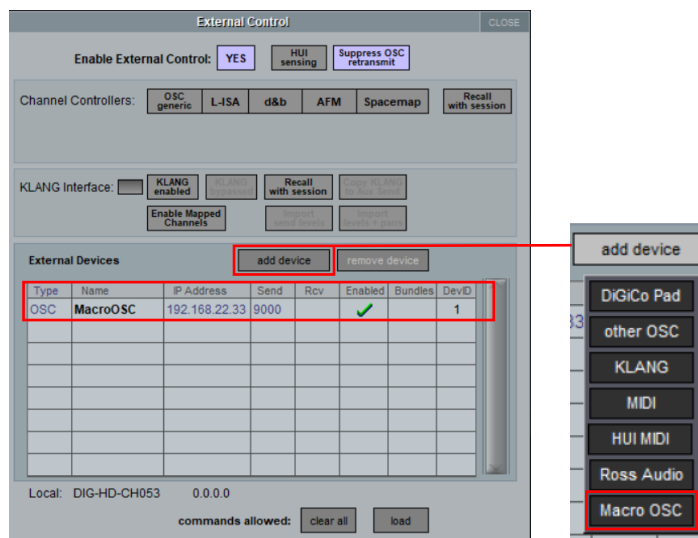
External Control

CLOSE

Enable External Control: YES

HUI sensing

Suppress OSC retransmit

Channel Controllers: OSC generic L-ISA d&b AFM Spacemap

Recall with session

KLANG Interface: KLANG enabled KLANG bypassed Recall with session Copy KLANG to Aux Send

Enable Mapped Channels Import send levels Import levels + pans

External Devices

add device

remove device

| Type | Name | IP Address | Send | Rcv | Enabled | Bundles | DevID |
|---|---|---|---|---|---|---|---|
| OSC | MacroOSC | 192.168.22.33 | 9000 | | ✓ | | 1 |
| | | | | | | | |
| | | | | | | | |
| | | | | | | | |
| | | | | | | | |
| | | | | | | | |
| | | | | | | | |
| | | | | | | | |

Local: DIG-HD-CH053 0.0.0.0

commands allowed: clear all load

add device

DiGiCo Pad

other OSC

KLANG

MIDI

HUI MIDI

Ross Audio

Macro OSC